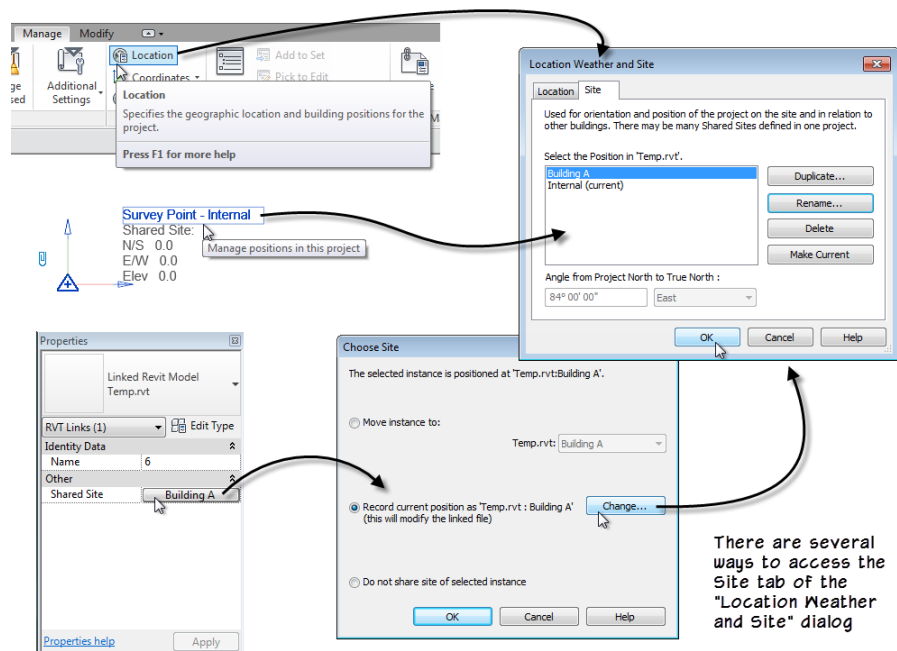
Manage Modify

ge sed

Additional Settings

Location

Coordinates

Add to Set

Pick to Edit

Location

Specifies the geographic location and building positions for the project.

Press F1 for more help

Survey Point - Internal
Shared Site:
N/S 0.0
E/W 0.0
Elev 0.0

Manage positions in this project

Location Weather and Site

Location Site

Used for orientation and position of the project on the site and in relation to other buildings. There may be many Shared Sites defined in one project.

Select the Position in 'Temp.rvt'.

Building A
Internal (current)

Duplicate...

Rename...

Delete

Make Current

Angle from Project North to True North :

84° 00' 00"

East

OK

Cancel

Help

Properties

Linked Revit Model
Temp.rvt

RVT Links (1)

Edit Type

Identity Data

Name 6

Other

Shared Site Building A

Properties help

Apply

Choose Site

The selected instance is positioned at 'Temp.rvt:Building A'.

Move instance to:

Temp.rvt: Building A

Record current position as 'Temp.rvt : Building A' (this will modify the linked file)

Change...

Do not share site of selected instance

OK

Cancel

Help

There are several ways to access the Site tab of the "Location Weather and Site" dialog